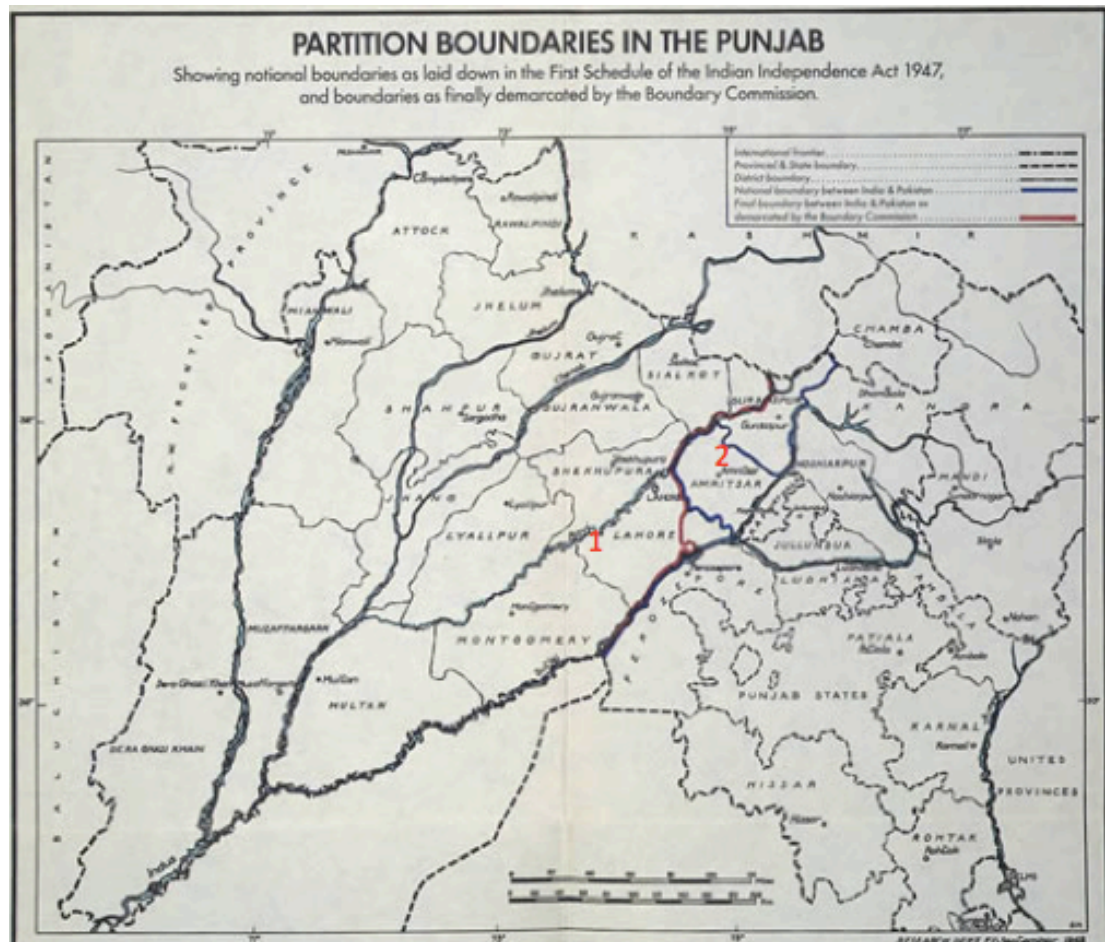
PARTITION BOUNDARIES IN THE PUNJAB
Showing national boundaries as laid down in the First Schedule of the Indian Independence Act 1947, and boundaries as finally demarcated by the Boundary Commission.

International frontier
Provincial & State boundary
District boundary
National boundary between India & Pakistan
Final boundary between India & Pakistan as demarcated by the Boundary Commission

KASHMIR
AFGHANISTAN
N.W. FRONTIER PROVINCE
BALUCHISTAN
ATTOCK
Rawalpindi
RAWALPINDI
Campbellpur
JHELUM
Jhelum
MIANWALI
Mianwali
GUJRAT
Gujrat
SIALKOT
Sialkot
SHAHPUR
Sargodha
GUJRANWALA
Gujranwala
SHEIKHUPURA
Sheikhupura
GURDASPUR
Gurdaspur
CHAMBA
Chamba
KANGRA
Dharmsala
HOSHIARPUR
Hoshiarpur
MANDI
AMRITSAR
Amritsar
JHANG
Jhang
LYALLPUR
Lyallpur
LAHORE
Lahore
JULLUNDUR
Jullundur
LUDHIANA
Ludhiana
FEROZPORE
Ferozpore
Simla
MUZAFFARGARH
Muzaffargarh
MONTGOMERY
Montgomery
PATIALA
Patiala
Ambala
MULTAN
Multan
Dera Ghazi Khan
DERA GHAZI KHAN
PUNJAB STATES
KARNAL
Karnal
UNITED PROVINCES
HISSAR
Hissar
ROHTAK
Rohtak
Delhi
Indus
1
2
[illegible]